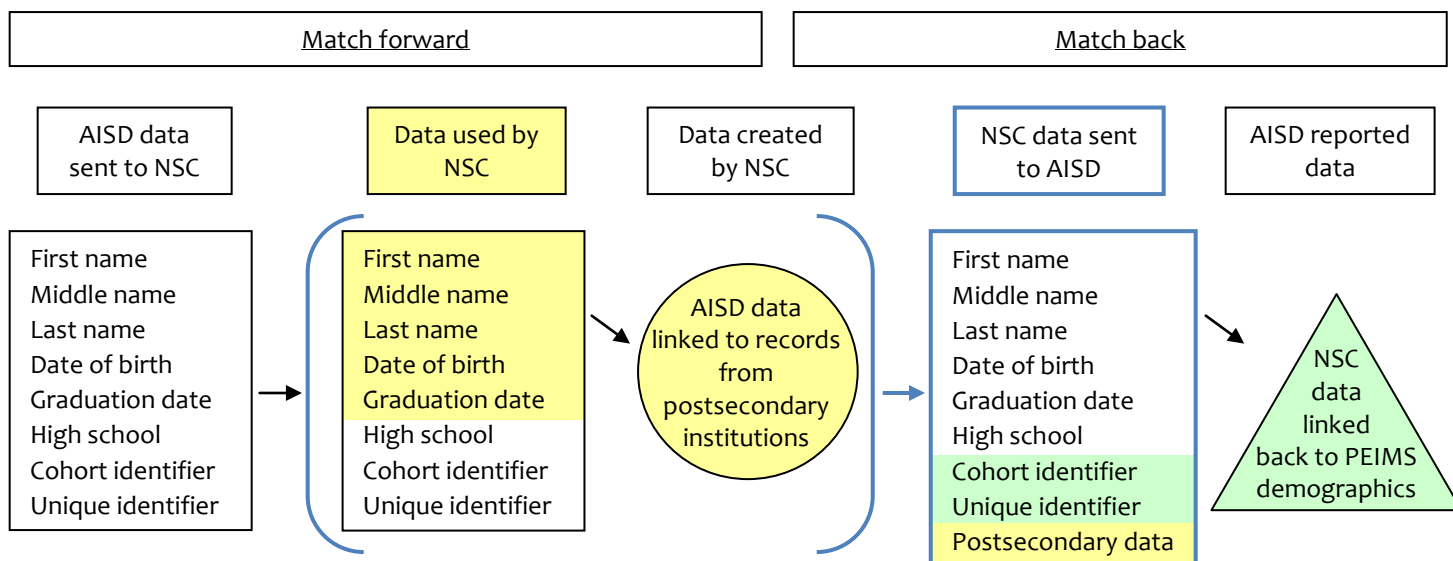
Match forward

Match back

AISD data sent to NSC

Data used by NSC

Data created by NSC

NSC data sent to AISD

AISD reported data

First name
Middle name
Last name
Date of birth
Graduation date
High school
Cohort identifier
Unique identifier

First name
Middle name
Last name
Date of birth
Graduation date
High school
Cohort identifier
Unique identifier

AISD data linked to records from postsecondary institutions

First name
Middle name
Last name
Date of birth
Graduation date
High school
Cohort identifier
Unique identifier
Postsecondary data

NSC data linked back to PEIMS demographics